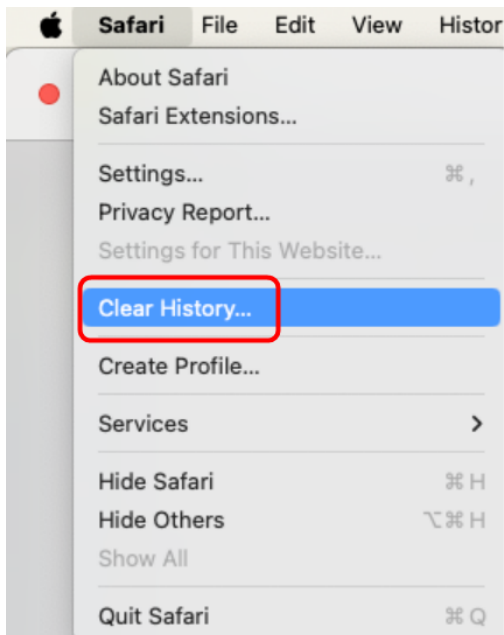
Safari File Edit View Histor

About Safari
Safari Extensions...

Settings... ⌘ ,
Privacy Report...
Settings for This Website...

Clear History...

Create Profile...

Services >

Hide Safari ⌘ H
Hide Others ⌥⌘ H
Show All

Quit Safari ⌘ Q